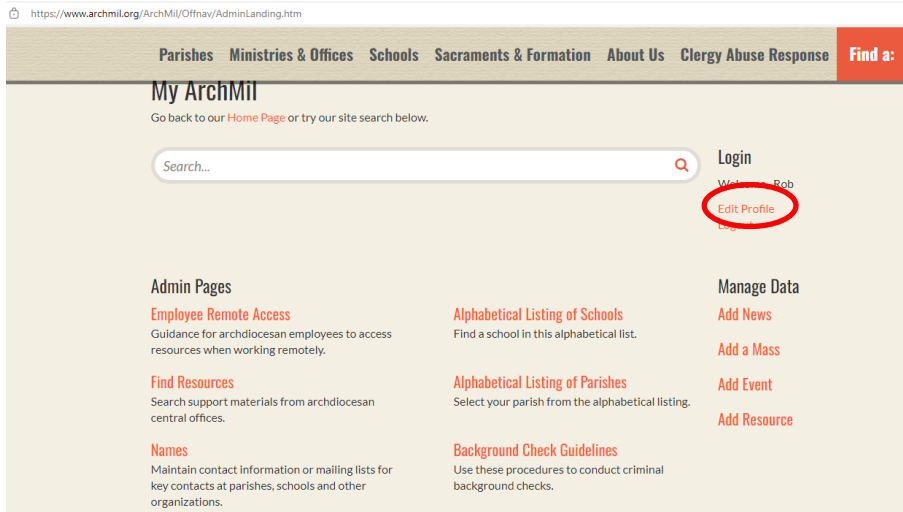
https://www.archmil.org/ArchMil/Offnav/AdminLanding.htm

Parishes Ministries & Offices Schools Sacraments & Formation About Us Clergy Abuse Response Find a:

My ArchMil

Go back to our Home Page or try our site search below.

Search...

Login

Welcome, Rob

Edit Profile

Log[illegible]

Admin Pages

Employee Remote Access
Guidance for archdiocesan employees to access resources when working remotely.

Find Resources
Search support materials from archdiocesan central offices.

Names
Maintain contact information or mailing lists for key contacts at parishes, schools and other organizations.

Alphabetical Listing of Schools
Find a school in this alphabetical list.

Alphabetical Listing of Parishes
Select your parish from the alphabetical listing.

Background Check Guidelines
Use these procedures to conduct criminal background checks.

Manage Data

Add News

Add a Mass

Add Event

Add Resource